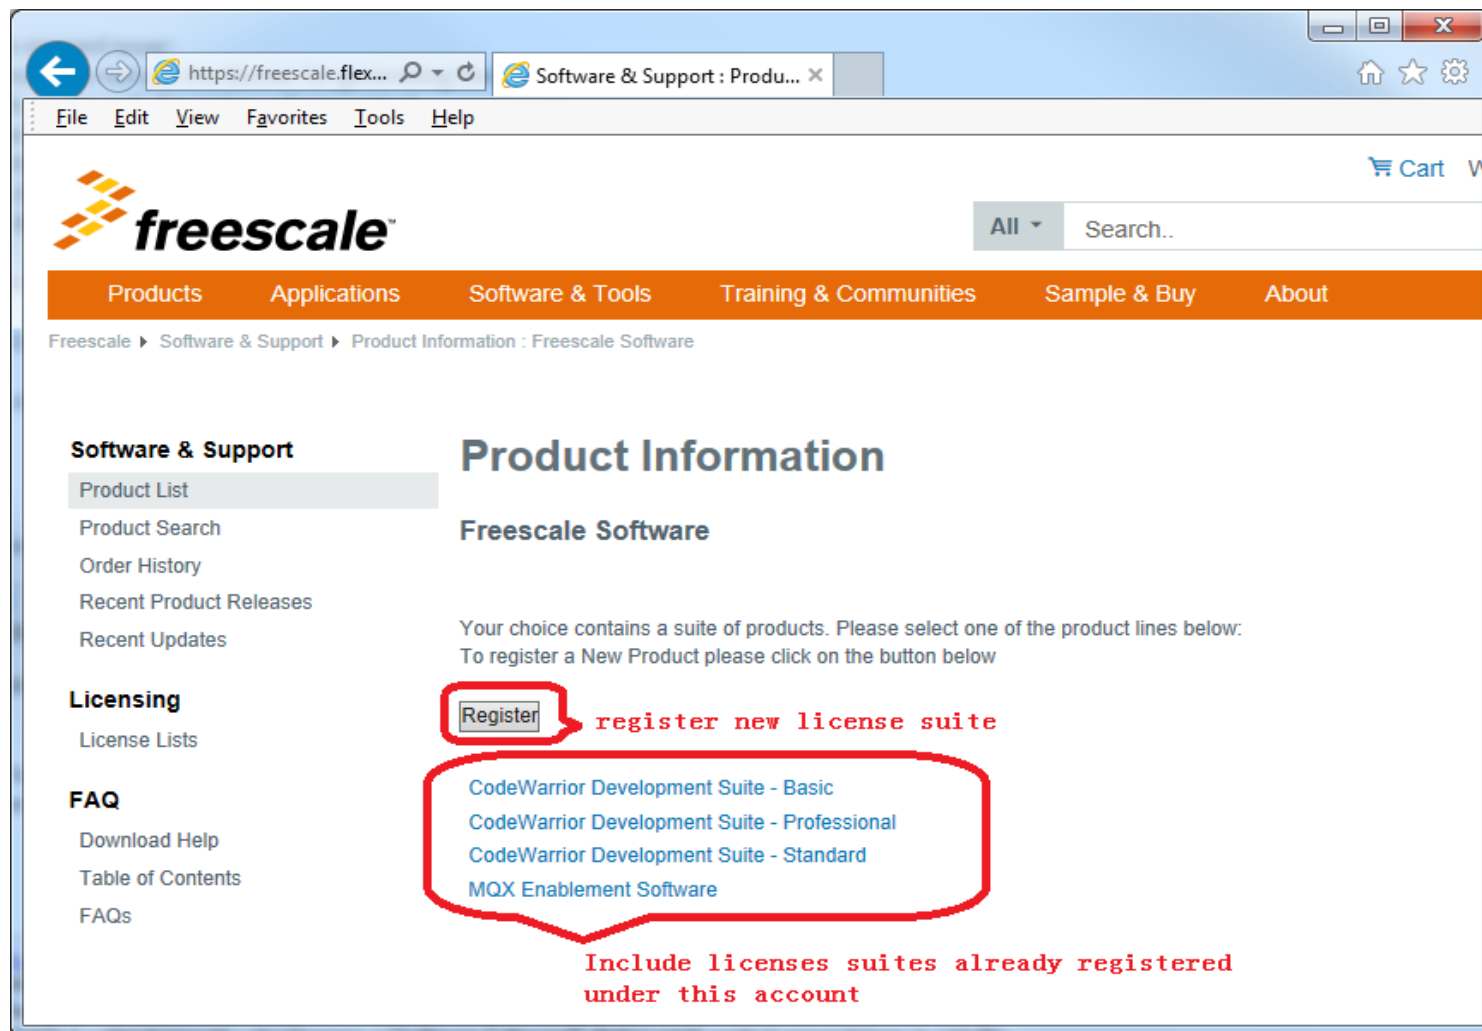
https://freescale.flex...

Software & Support : Produ...

File Edit View Favorites Tools Help

Cart W

freescale

All

Search..

Products Applications Software & Tools Training & Communities Sample & Buy About

Freescale ▸ Software & Support ▸ Product Information : Freescale Software

Software & Support

Product List

Product Search

Order History

Recent Product Releases

Recent Updates

Licensing

License Lists

FAQ

Download Help

Table of Contents

FAQs

Product Information

Freescale Software

Your choice contains a suite of products. Please select one of the product lines below:
To register a New Product please click on the button below

Register

register new license suite

CodeWarrior Development Suite - Basic

CodeWarrior Development Suite - Professional

CodeWarrior Development Suite - Standard

MQX Enablement Software

Include licenses suites already registered under this account